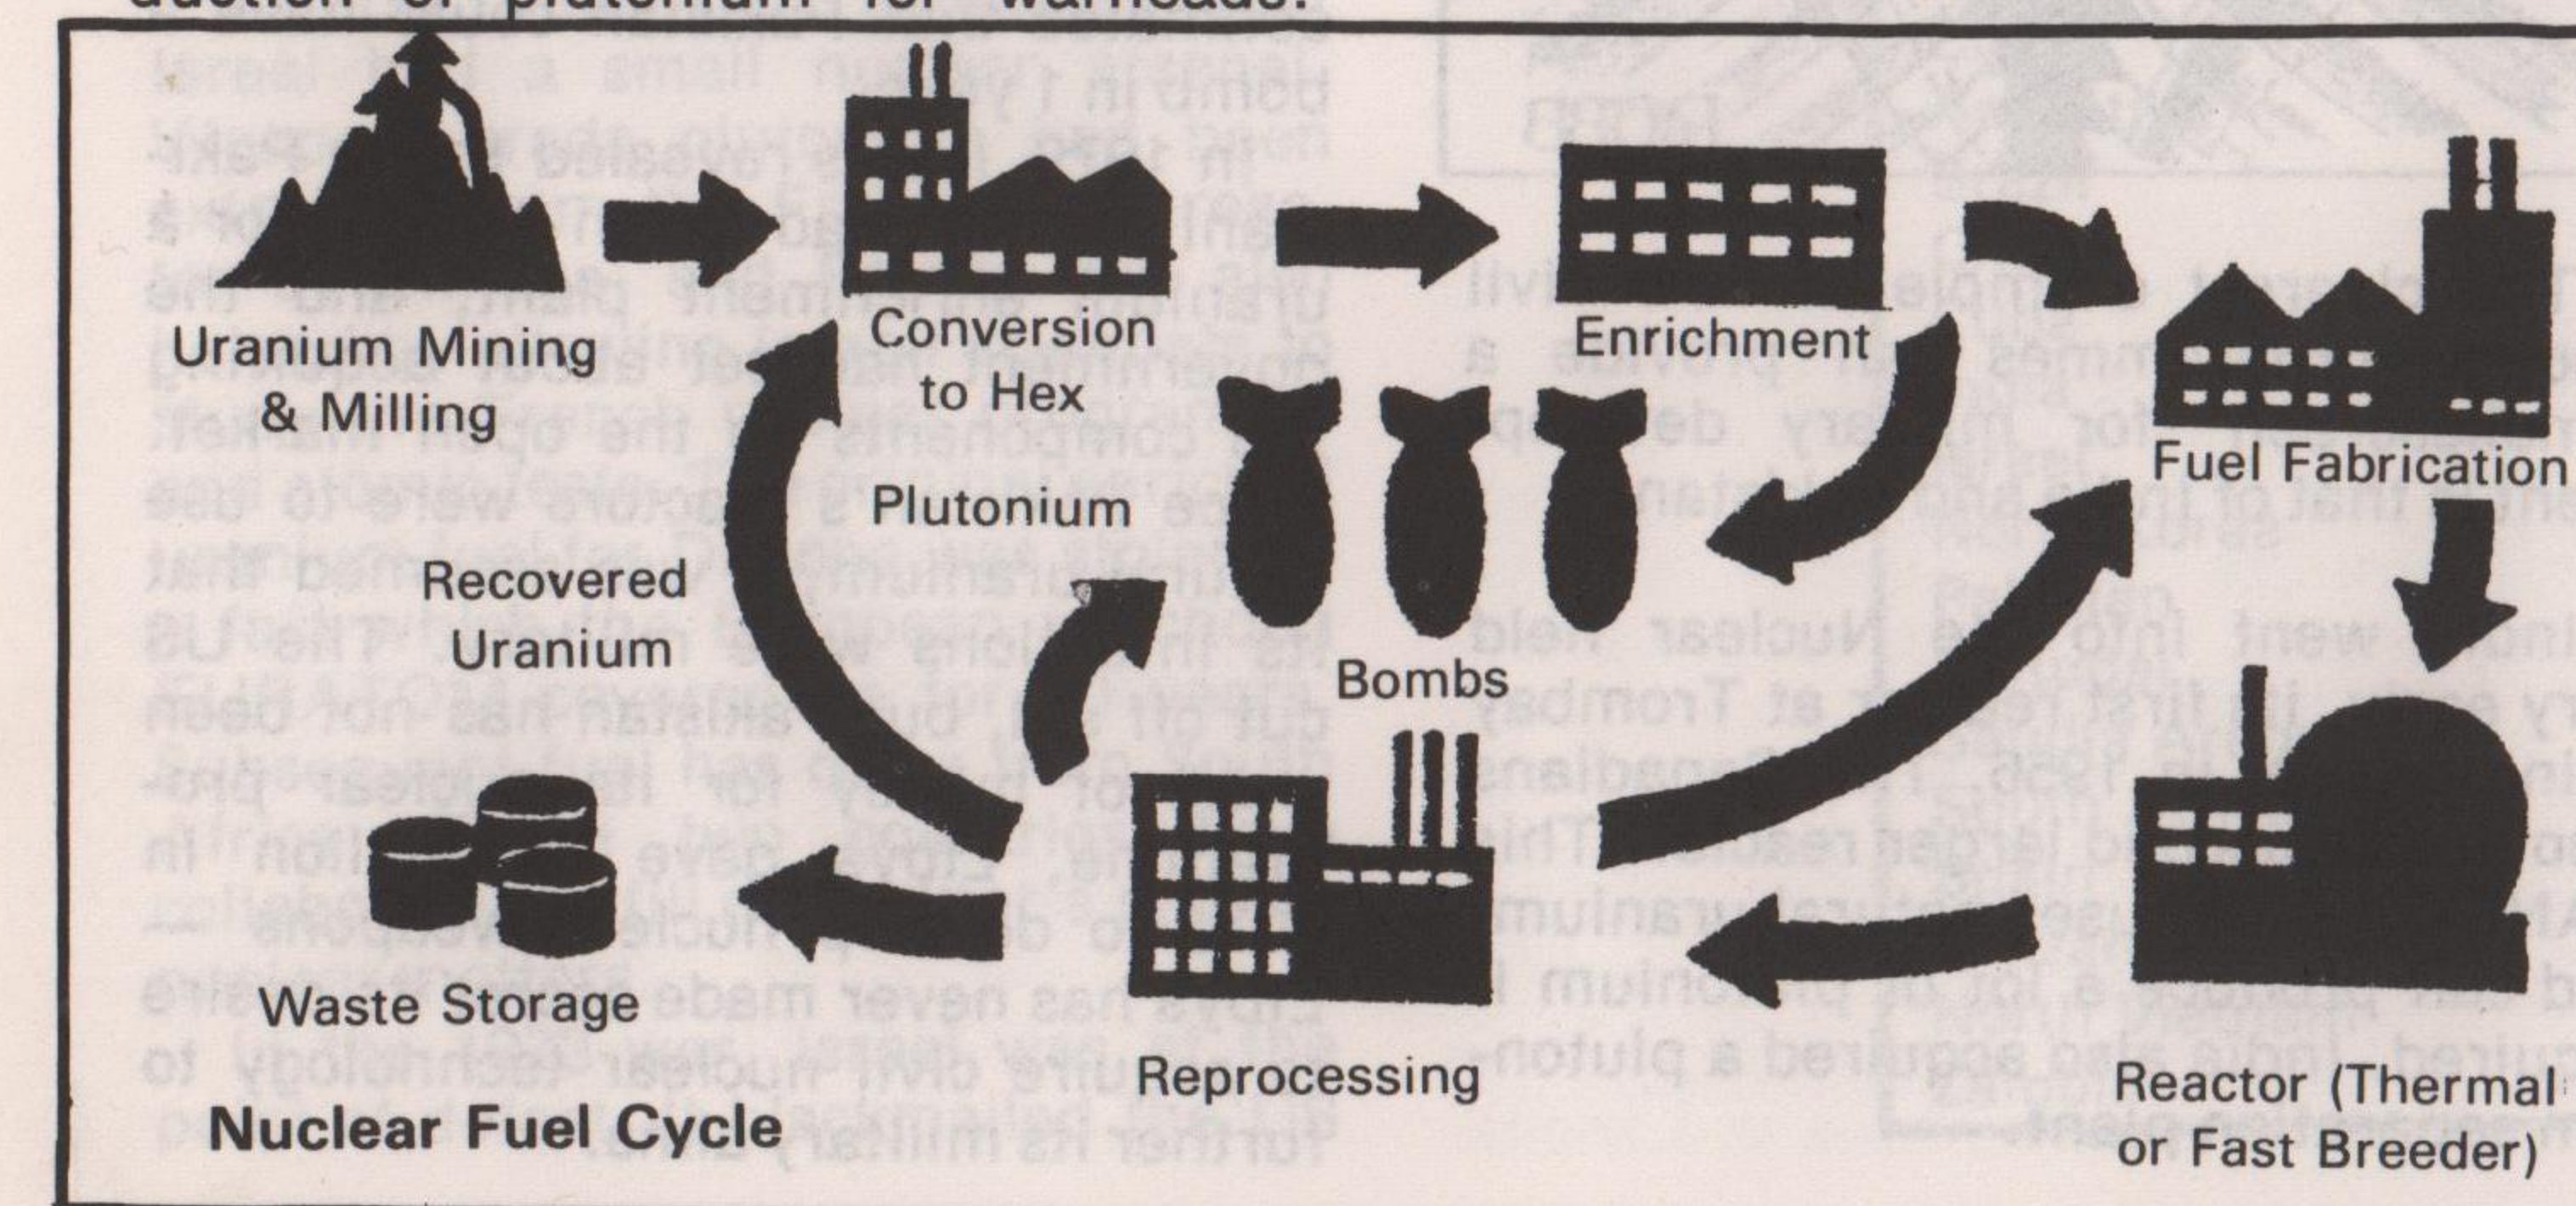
duction of plutonium for warheads.

Uranium Mining & Milling

Conversion to Hex

Enrichment

Fuel Fabrication

Plutonium

Recovered Uranium

Bombs

Waste Storage

Reprocessing

Reactor (Thermal or Fast Breeder)

Nuclear Fuel Cycle